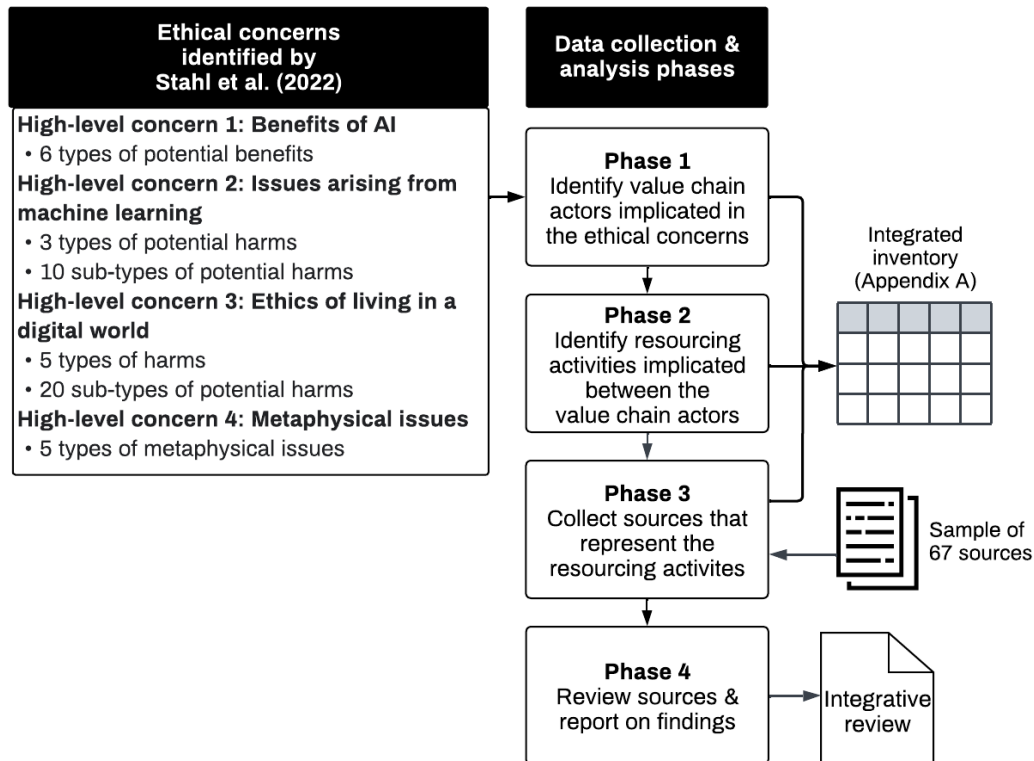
Ethical concerns identified by Stahl et al. (2022)

High-level concern 1: Benefits of AI
• 6 types of potential benefits
High-level concern 2: Issues arising from machine learning
• 3 types of potential harms
• 10 sub-types of potential harms
High-level concern 3: Ethics of living in a digital world
• 5 types of harms
• 20 sub-types of potential harms
High-level concern 4: Metaphysical issues
• 5 types of metaphysical issues

Data collection & analysis phases

Phase 1
Identify value chain actors implicated in the ethical concerns

Phase 2
Identify resourcing activities implicated between the value chain actors

Phase 3
Collect sources that represent the resourcing activites

Phase 4
Review sources & report on findings

Integrated inventory (Appendix A)

Sample of 67 sources

Integrative review